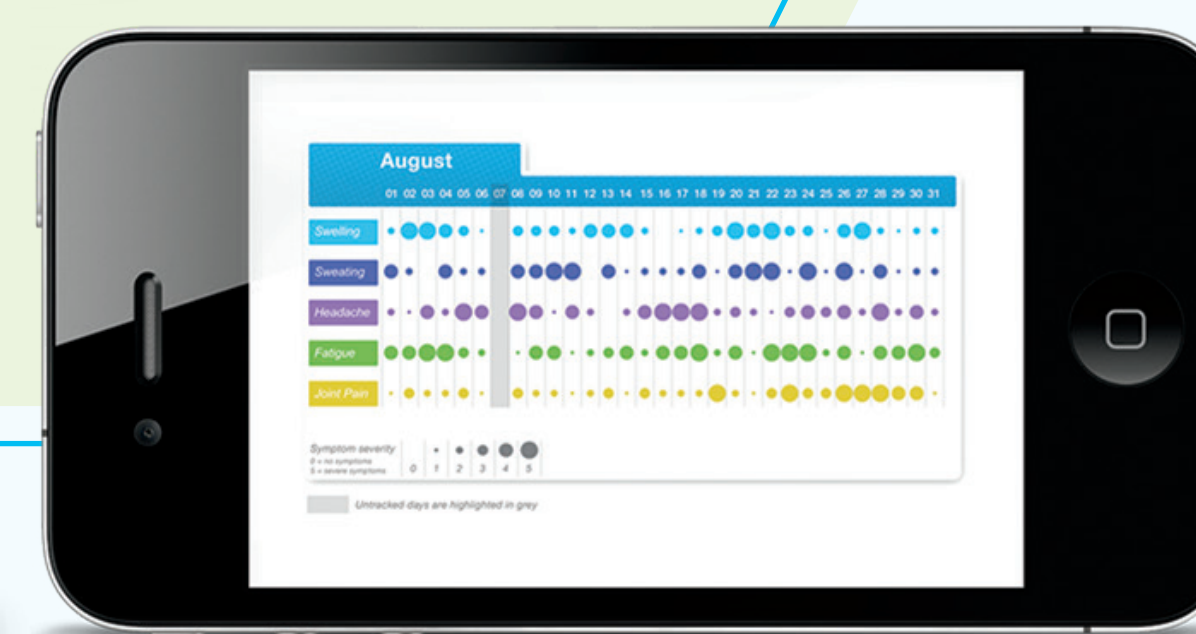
August

01 02 03 04 05 06 07 08 09 10 11 12 13 14 15 16 17 18 19 20 21 22 23 24 25 26 27 28 29 30 31

Swelling

Sweating

Headache

Fatigue

Joint Pain

Symptom severity
0 = no symptoms
5 = severe symptoms

0 1 2 3 4 5

Untracked days are highlighted in grey